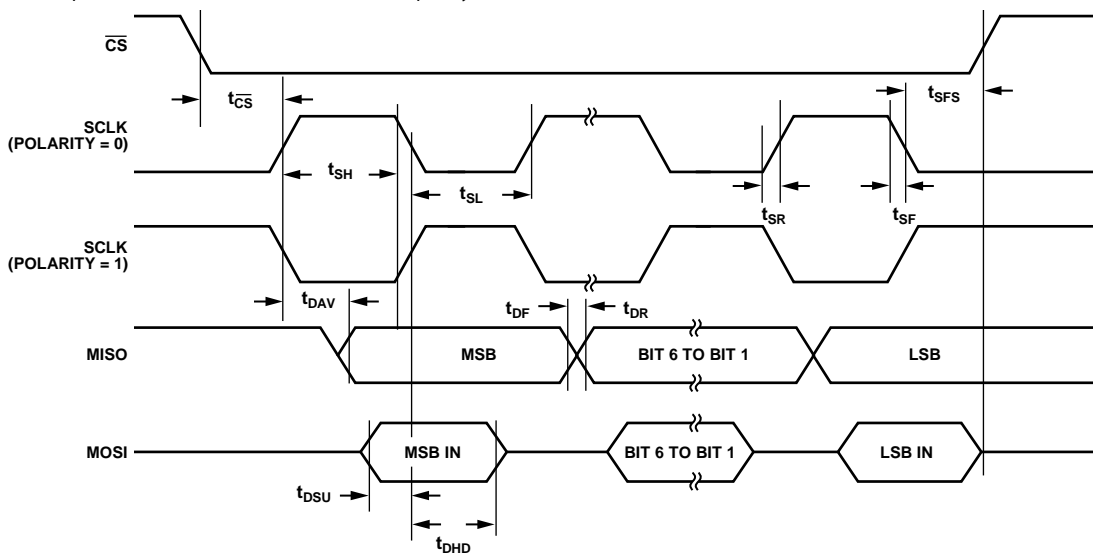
$\overline{CS}$

$t_{\overline{CS}}$

$t_{SFS}$

SCLK (POLARITY = 0)

$t_{SH}$

$t_{SL}$

$t_{SR}$

$t_{SF}$

SCLK (POLARITY = 1)

$t_{DAV}$

$t_{DF}$

$t_{DR}$

MISO

MSB

BIT 6 TO BIT 1

LSB

MOSI

MSB IN

BIT 6 TO BIT 1

LSB IN

$t_{DSU}$

$t_{DHD}$